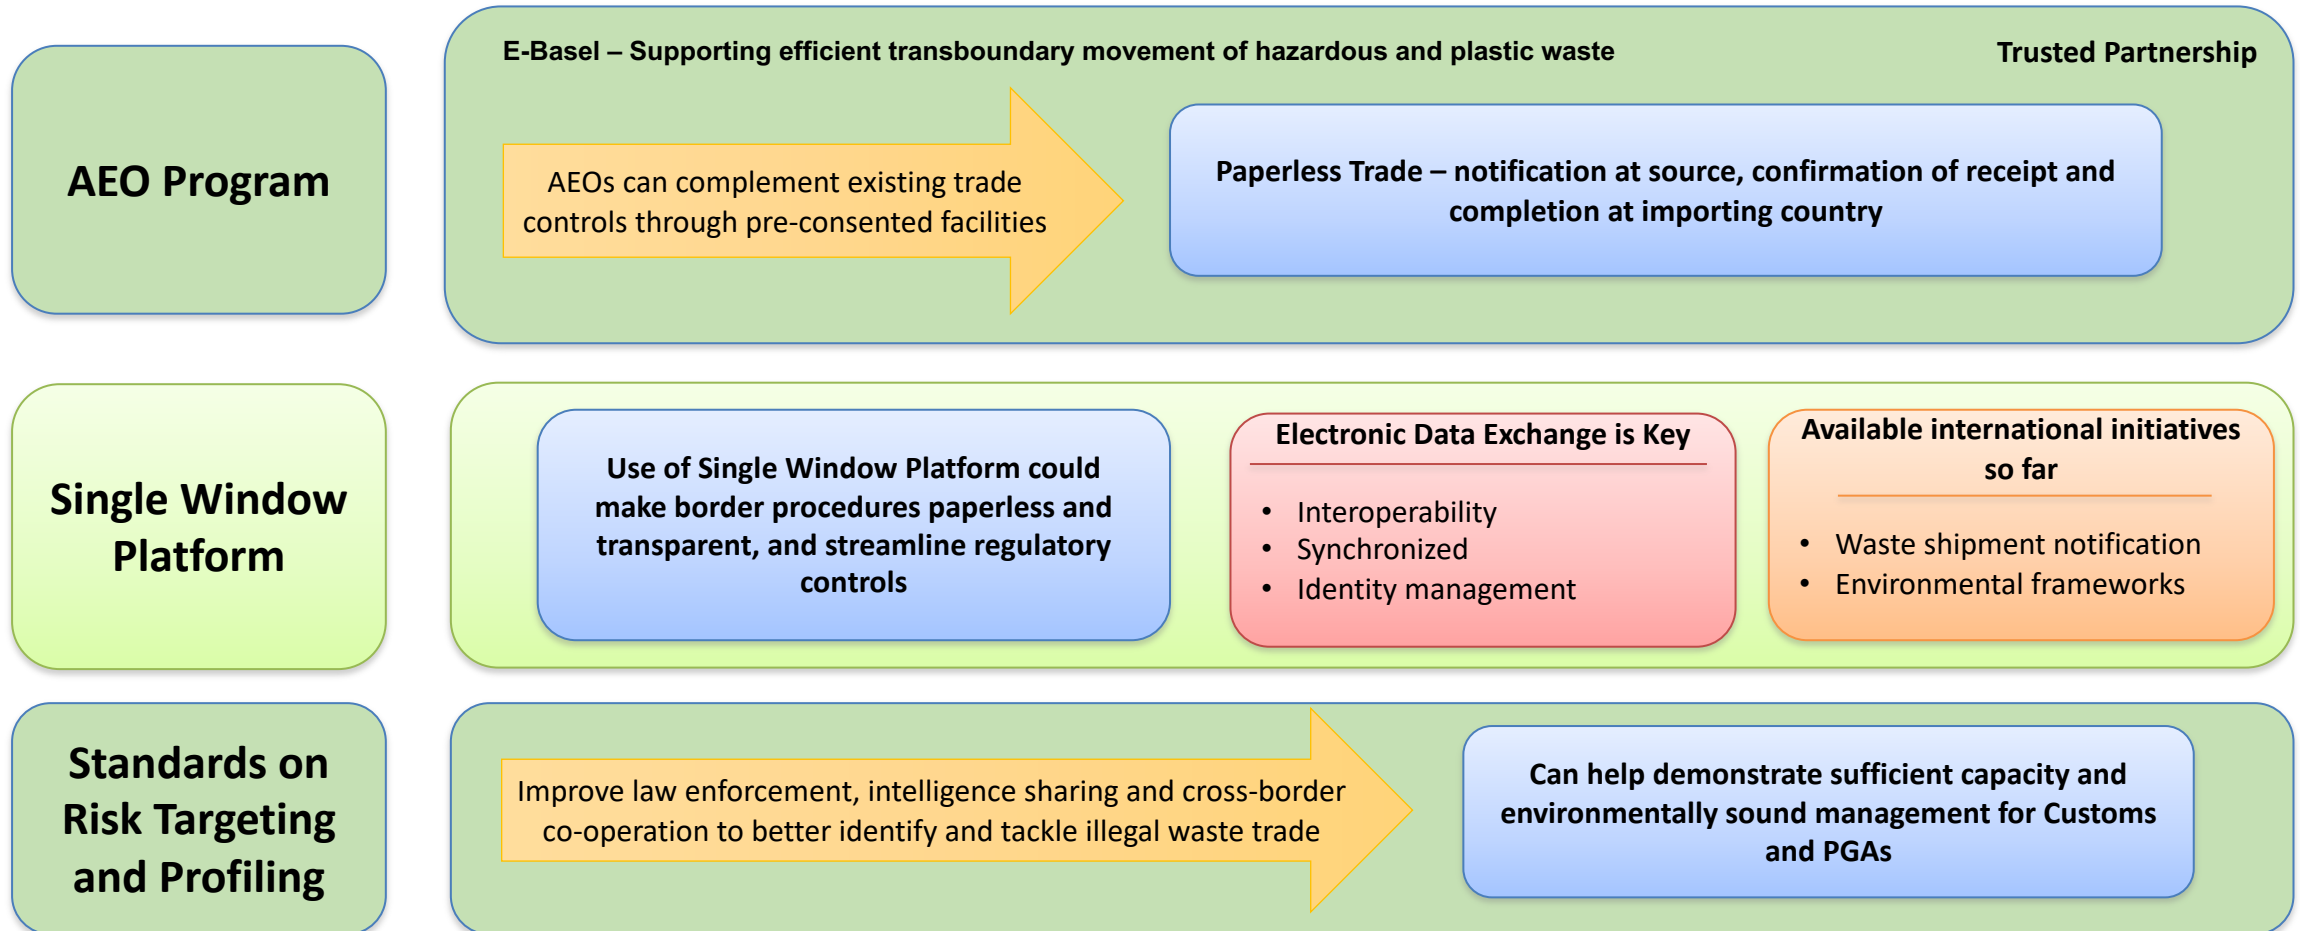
AEO Program

E-Basel – Supporting efficient transboundary movement of hazardous and plastic waste

Trusted Partnership

AEOs can complement existing trade controls through pre-consented facilities

Paperless Trade – notification at source, confirmation of receipt and completion at importing country

Single Window Platform

Use of Single Window Platform could make border procedures paperless and transparent, and streamline regulatory controls

Electronic Data Exchange is Key

- Interoperability
- Synchronized
- Identity management

Available international initiatives so far

- Waste shipment notification
- Environmental frameworks

Standards on Risk Targeting and Profiling

Improve law enforcement, intelligence sharing and cross-border co-operation to better identify and tackle illegal waste trade

Can help demonstrate sufficient capacity and environmentally sound management for Customs and PGAs